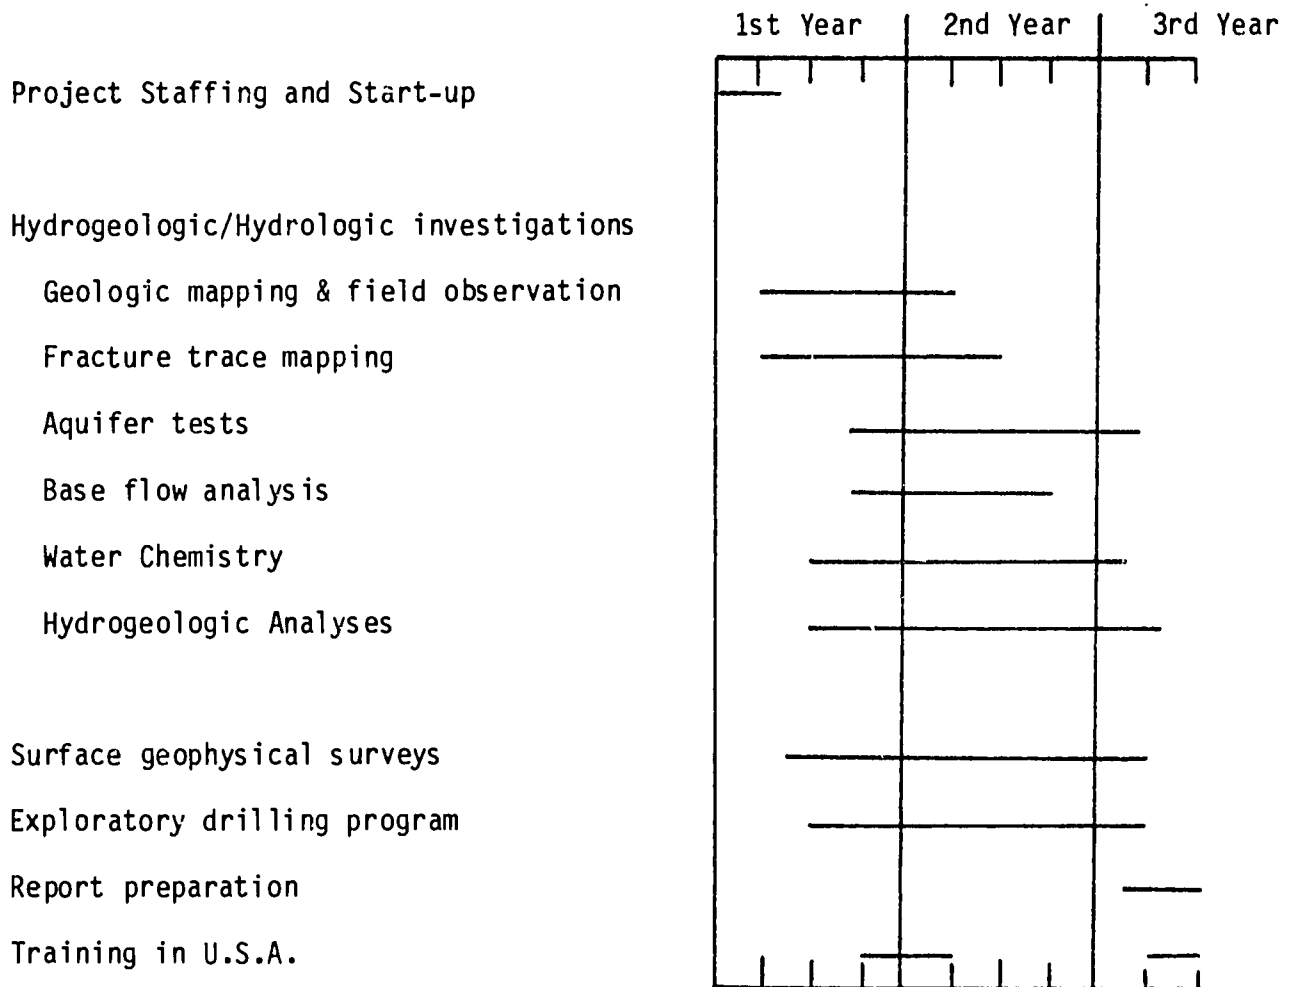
1st Year | 2nd Year | 3rd Year

Project Staffing and Start-up

Hydrogeologic/Hydrologic investigations

Geologic mapping & field observation

Fracture trace mapping

Aquifer tests

Base flow analysis

Water Chemistry

Hydrogeologic Analyses

Surface geophysical surveys

Exploratory drilling program

Report preparation

Training in U.S.A.